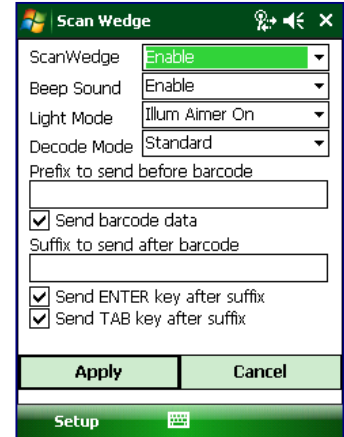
Scan Wedge

ScanWedge Enable
Beep Sound Enable
Light Mode Illum Aimer On
Decode Mode Standard
Prefix to send before barcode

Send barcode data
Suffix to send after barcode

Send ENTER key after suffix
Send TAB key after suffix

Apply
Cancel

Setup